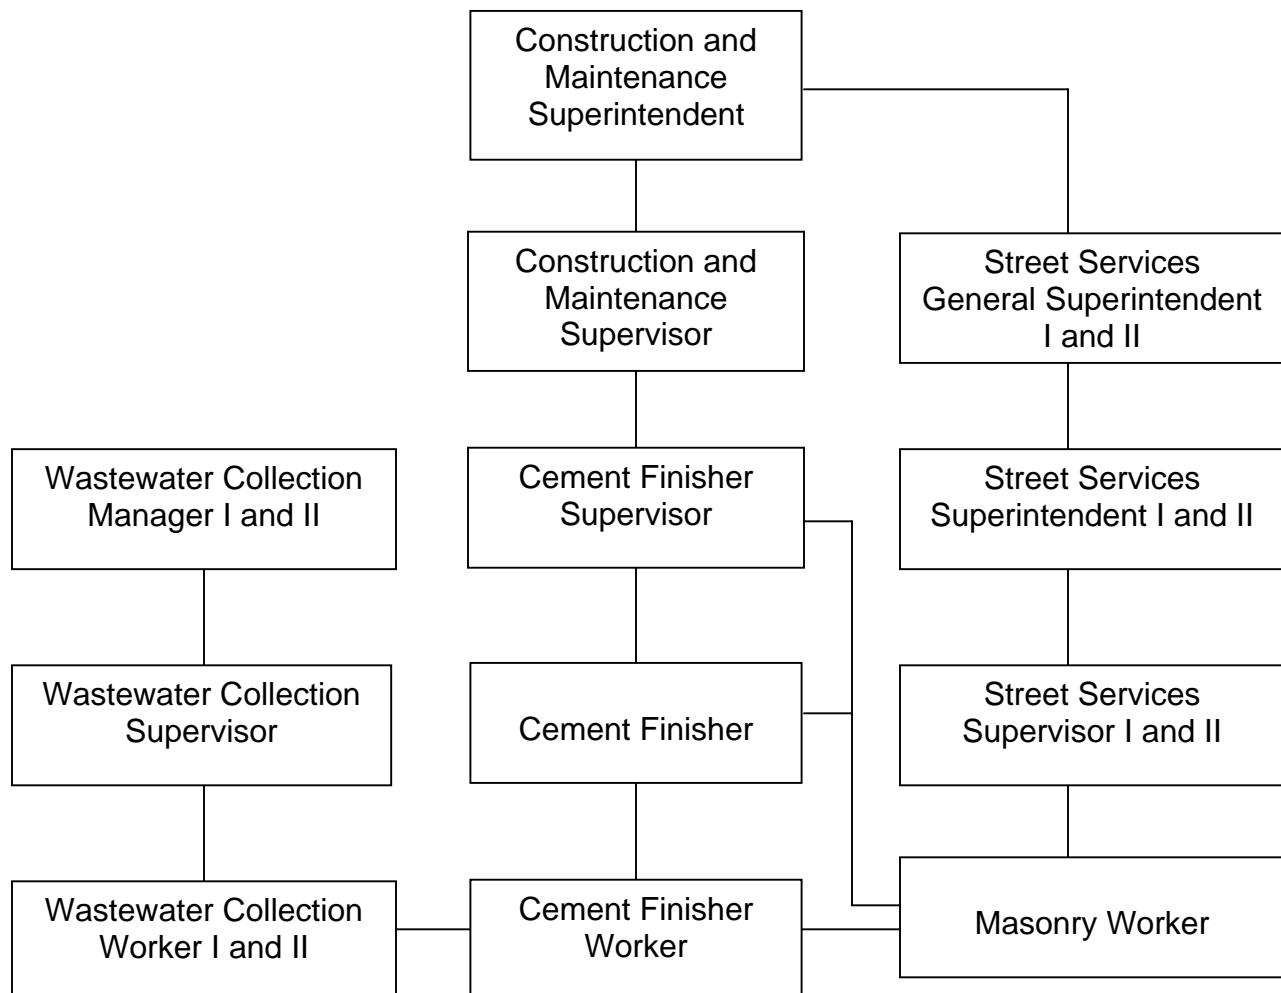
Construction and Maintenance Superintendent

Construction and Maintenance Supervisor

Street Services General Superintendent I and II

Wastewater Collection Manager I and II

Cement Finisher Supervisor

Street Services Superintendent I and II

Wastewater Collection Supervisor

Cement Finisher

Street Services Supervisor I and II

Wastewater Collection Worker I and II

Cement Finisher Worker

Masonry Worker